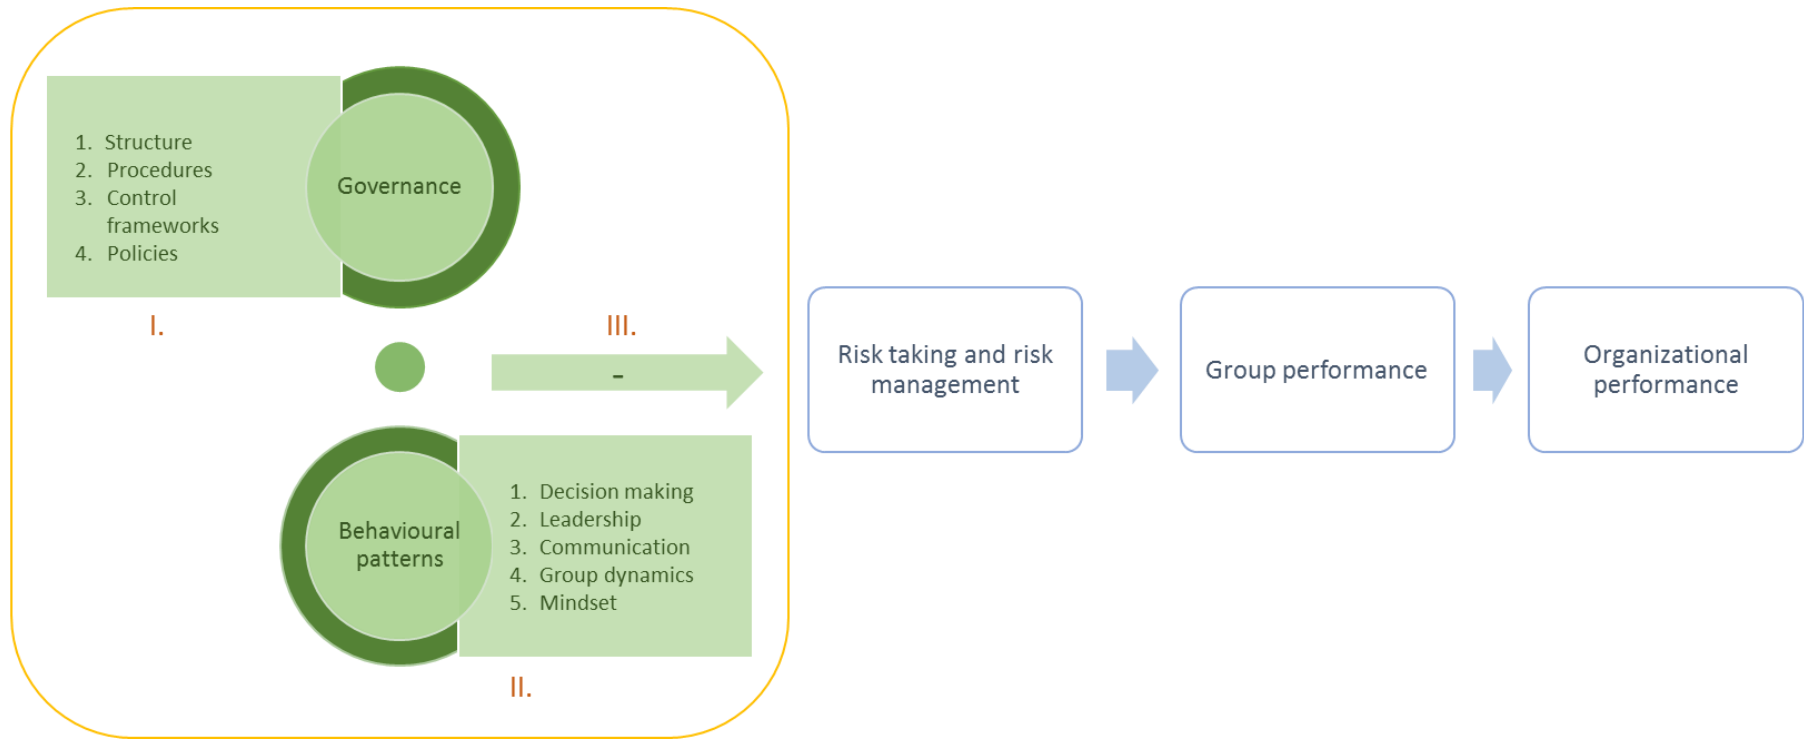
1. Structure
2. Procedures
3. Control frameworks
4. Policies

Governance

I.

III.

-

Behavioural patterns

1. Decision making
2. Leadership
3. Communication
4. Group dynamics
5. Mindset

II.

Risk taking and risk management

Group performance

Organizational performance